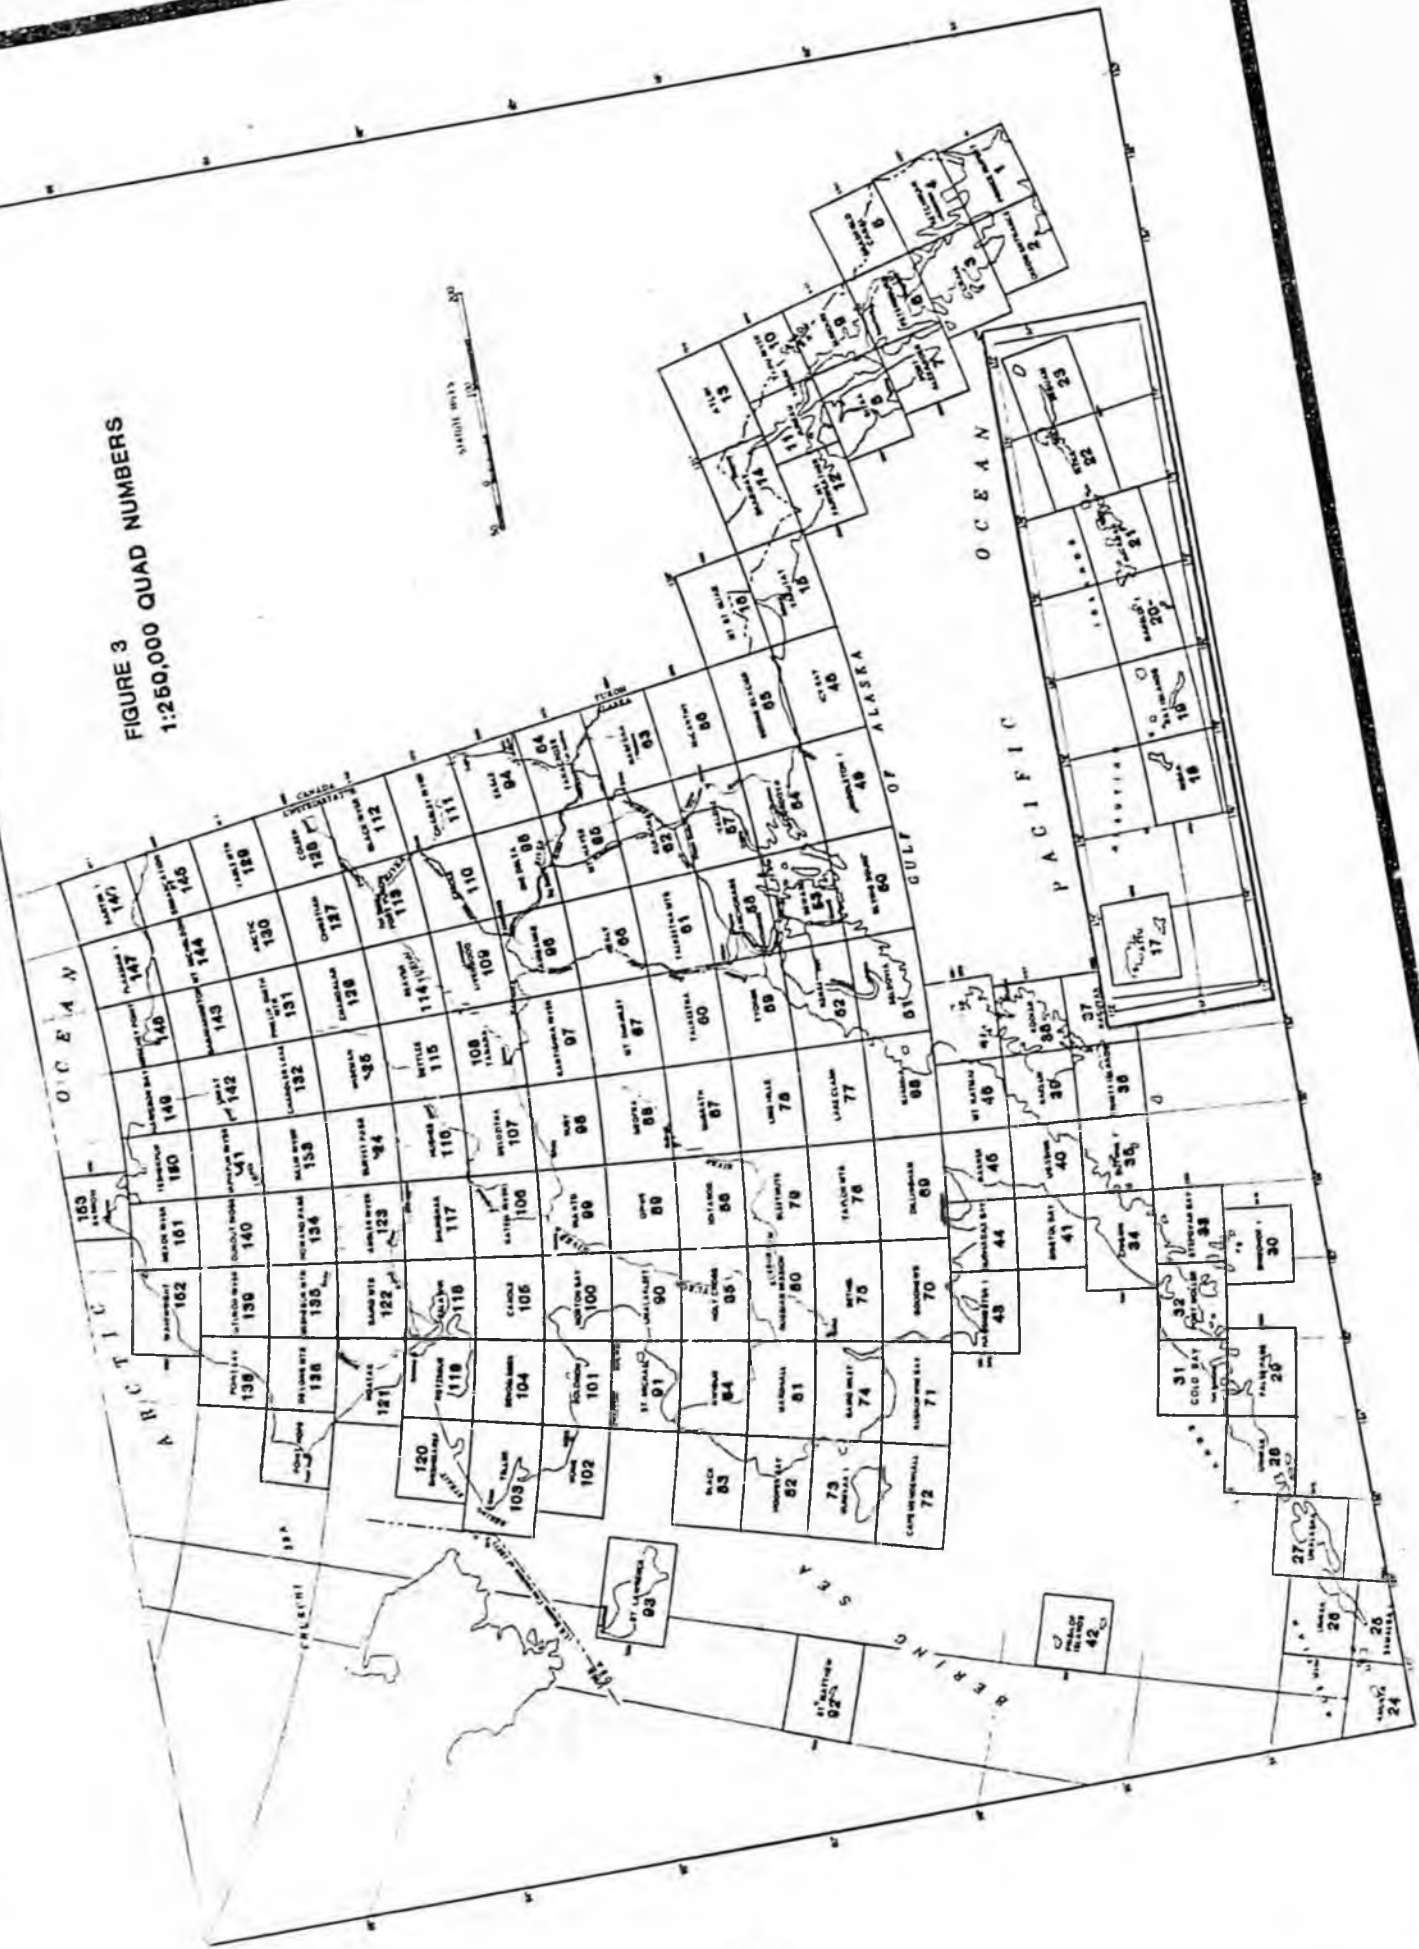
FIGURE 3
1:250,000 QUAD NUMBERS

ARCTIC OCEAN

PACIFIC OCEAN

GULF OF ALASKA

BERING SEA

CANADA
UNITED STATES

BARROW 153
TESHEKPUK 150
HARRISON BAY 149
BEECHEY POINT 148
FLAXMAN I. 147
BARTER I. 147
WAINWRIGHT 162
MEADE RIVER 161
IKPIKPUK RIVER 141
UMIAT 142
SAGAVANIRKTOK 143
MT. MICHELSON 144
DEMARCATION PT 145
UTUKOK RIVER 139
LOOKOUT RIDGE 140
HOWARD PASS 134
KILLIK RIVER 133
CHANDLER LAKE 132
PHILIP SMITH MTS 131
ARCTIC 130
TABLE MTN 129
POINT LAY 138
DELONG MTS 136
MISHEGUK MTN 135
BAIRD MTS 122
AMBLER RIVER 123
SURVEY PASS 124
WISEMAN 125
CHANDALAR 126
CHRISTIAN 127
COLEEN 128
POINT HOPE 137
NOATAK 121
SELAWIK 118
SHUNGNAK 117
HUGHES 116
BETTLES 115
BEAVER 114
FORT YUKON 113
BLACK RIVER 112
KOTZEBUE 119
120
CANDLE 105
KATEEL RIVER 106
MELOZITNA 107
TANANA 108
LIVENGOOD 109
CIRCLE 110
CHARLEY RIVER 111
TELLER 103
NOME 102
BENDELEBEN 104
NORTON BAY 100
NULATO 99
RUBY 98
KANTISHNA RIVER 97
FAIRBANKS 96
BIG DELTA 95
EAGLE 94
SOLOMON 101
UNALAKLEET 90
OPHIR 89
MEDFRA 88
MT. McKINLEY 87
HEALY 86
MT. HAYES 85
TANACROSS 64
ST. MICHAEL 91
HOLY CROSS 85
IDITAROD 88
McGRATH 67
TALKEETNA 60
TALKEETNA MTS 61
GULKANA 62
NABESNA 63
KWIGUK 84
MARSHALL 81
RUSSIAN MISSION 80
SLEETMUTE 79
LIME HILLS 78
TYONEK 59
ANCHORAGE 58
VALDEZ 57
McCARTHY 56
BLACK 83
HOOPER BAY 82
BARD HILL 74
BETHEL 75
TAYLOR MTS 76
LAKE CLARK 77
KENAI 52
SEWARD 53
CORDOVA 54
BERING GLACIER 55
73 NUNIVAK I.
CAPE MENDENHALL 72
GOODNEWS BAY 71
DILLINGHAM 69
ILIAMNA 68
SELDOVIA 51
BLYING SOUND 50
MIDDLETON I. 49
ICY BAY 48
MT. ST. ELIAS 10
YAKUTAT 15
SKAGWAY 14
ATLIN 13
JUNEAU 11
MT. FAIRWEATHER 12
SITKA 8
PORT ALEXANDER 7
TAKU RIVER 10
SUMDUM 9
PETERSBURG 6
BRADFIELD CANAL 5
KETCHIKAN 4
CRAIG 3
PRINCE RUPERT 1
DIXON ENTRANCE 2
NAKNEK 43
MT. KATMAI 46
AFOGNAK 37
KODIAK 38
KARLUK 39
TRINITY ISLANDS 36
UGASHIK 44
KARLUK 45
SUTWIK I. 35
CHIGNIK 34
BRISTOL BAY 41
STEPANOF BAY 33
SIMEONOF 30
32 PORT MOLLER
31 COLD BAY
FALSE PASS 29
UNIMAK 28
27 UNALASKA
26 UMNAK
25 SAMALGA
24 AMLIA
PRIBILOF ISLANDS 42
ST. MATTHEW 92
ST. LAWRENCE 93
SITKINAK 23
KISKA 22
21
RAT I. 20
19 ADAK
ATKA 18
17